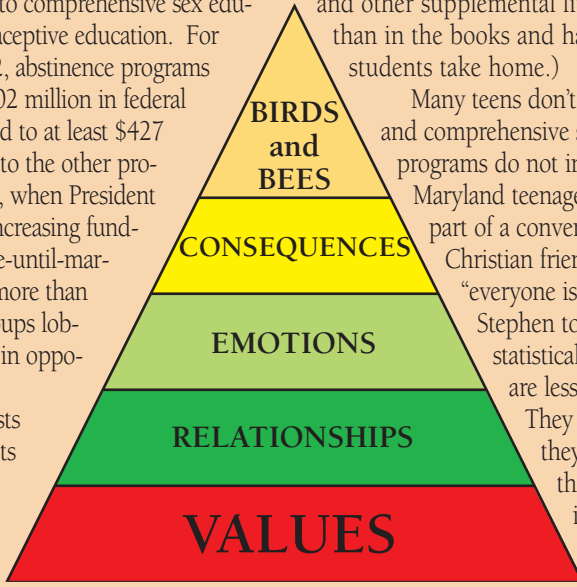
to comprehensive sex education. For ceptive education. For 2, abstinence programs 02 million in federal d to at least $427 to the other pro- , when President ncreasing fund- e-until-mar- more than ups lob- in oppo-

sts ts

and other supplemental in than in the books and ha students take home.)

Many teens don't and comprehensive s programs do not in Maryland teenage part of a conver Christian frien "everyone is Stephen to statistical are less They they th i

BIRDS and BEES

CONSEQUENCES

EMOTIONS

RELATIONSHIPS

VALUES